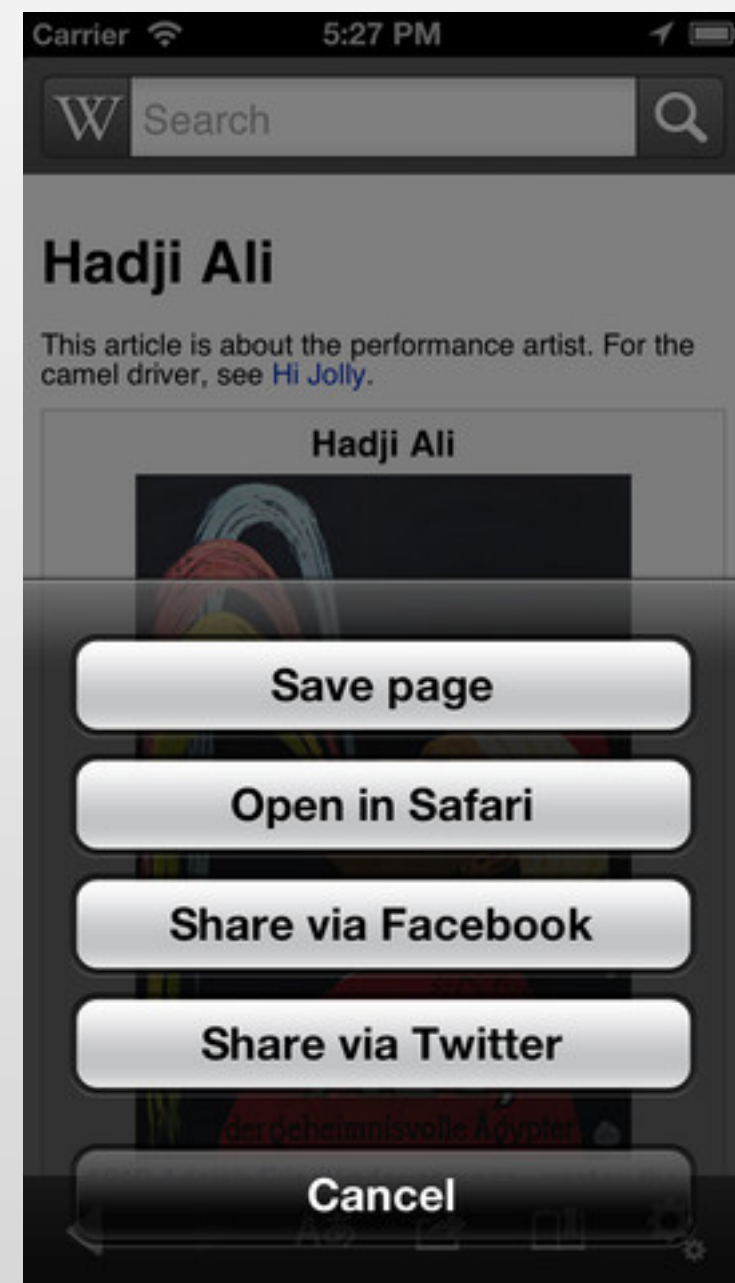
Carrier 5:27 PM

W Search

Hadji Ali

This article is about the performance artist. For the camel driver, see Hi Jolly.

Hadji Ali

der geheimnisvolle Ägypter

Save page

Open in Safari

Share via Facebook

Share via Twitter

Cancel